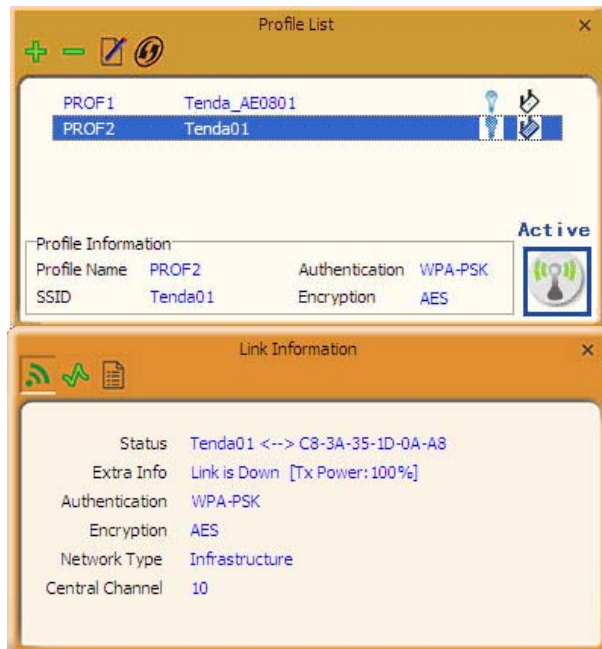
Profile List ×

PROF1 Tenda_AE0801
PROF2 Tenda01

Active

Profile Information
Profile Name PROF2 Authentication WPA-PSK
SSID Tenda01 Encryption AES

Link Information ×

Status Tenda01 <--> C8-3A-35-1D-0A-A8
Extra Info Link is Down [Tx Power: 100%]
Authentication WPA-PSK
Encryption AES
Network Type Infrastructure
Central Channel 10